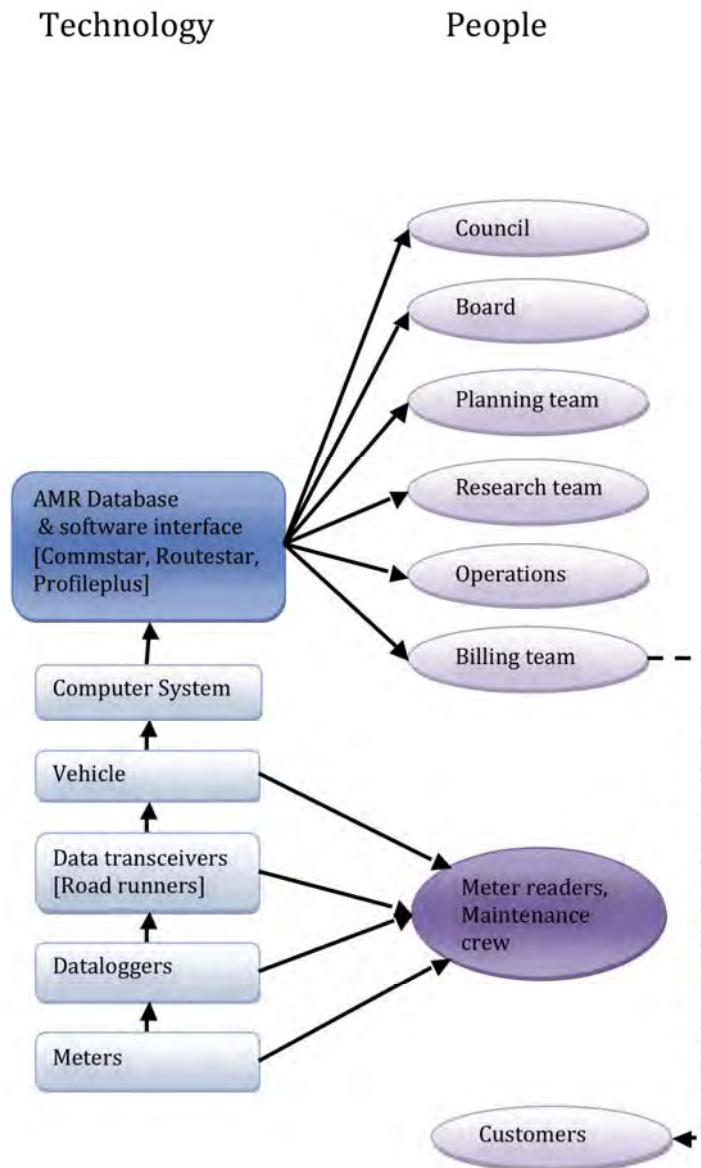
Technology

People

Council

Board

Planning team

Research team

Operations

Billing team

AMR Database & software interface [Commstar, Routestar, Profileplus]

Computer System

Vehicle

Data transceivers [Road runners]

Dataloggers

Meters

Meter readers, Maintenance crew

Customers